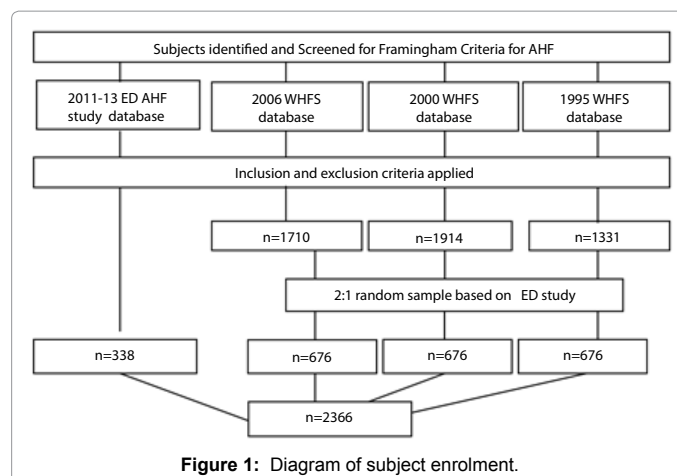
Subjects identified and Screened for Framingham Criteria for AHF

2011-13 ED AHF study database

2006 WHFS database

2000 WHFS database

1995 WHFS database

Inclusion and exclusion criteria applied

n=1710

n=1914

n=1331

2:1 random sample based on ED study

n=338

n=676

n=676

n=676

n=2366

**Figure 1:** Diagram of subject enrolment.